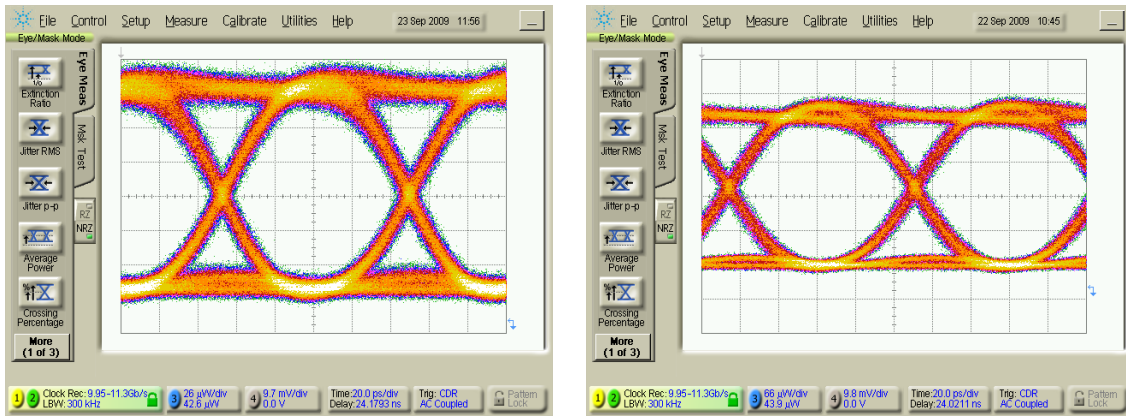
File Control Setup Measure Calibrate Utilities Help 23 Sep 2009 11:56

Eye/Mask Mode

Eye Meas

Mask Test

Extinction Ratio

Jitter RMS

Jitter p-p

Average Power

Crossing Percentage

More (1 of 3)

RZ

NRZ

1 2 Clock Rec: 9.95-11.3Gb/s LBW: 300 kHz

3 26 μW/div 42.6 μW

4 9.7 mV/div 0.0 V

Time: 20.0 ps/div Delay: 24.1793 ns

Trig: CDR AC Coupled

Pattern Lock

File Control Setup Measure Calibrate Utilities Help 22 Sep 2009 10:45

Eye/Mask Mode

Eye Meas

Mask Test

Extinction Ratio

Jitter RMS

Jitter p-p

Average Power

Crossing Percentage

More (1 of 3)

RZ

NRZ

1 2 Clock Rec: 9.95-11.3Gb/s LBW: 300 kHz

3 66 μW/div 43.9 μW

4 9.8 mV/div 0.0 V

Time: 20.0 ps/div Delay: 24.0211 ns

Trig: CDR AC Coupled

Pattern Lock